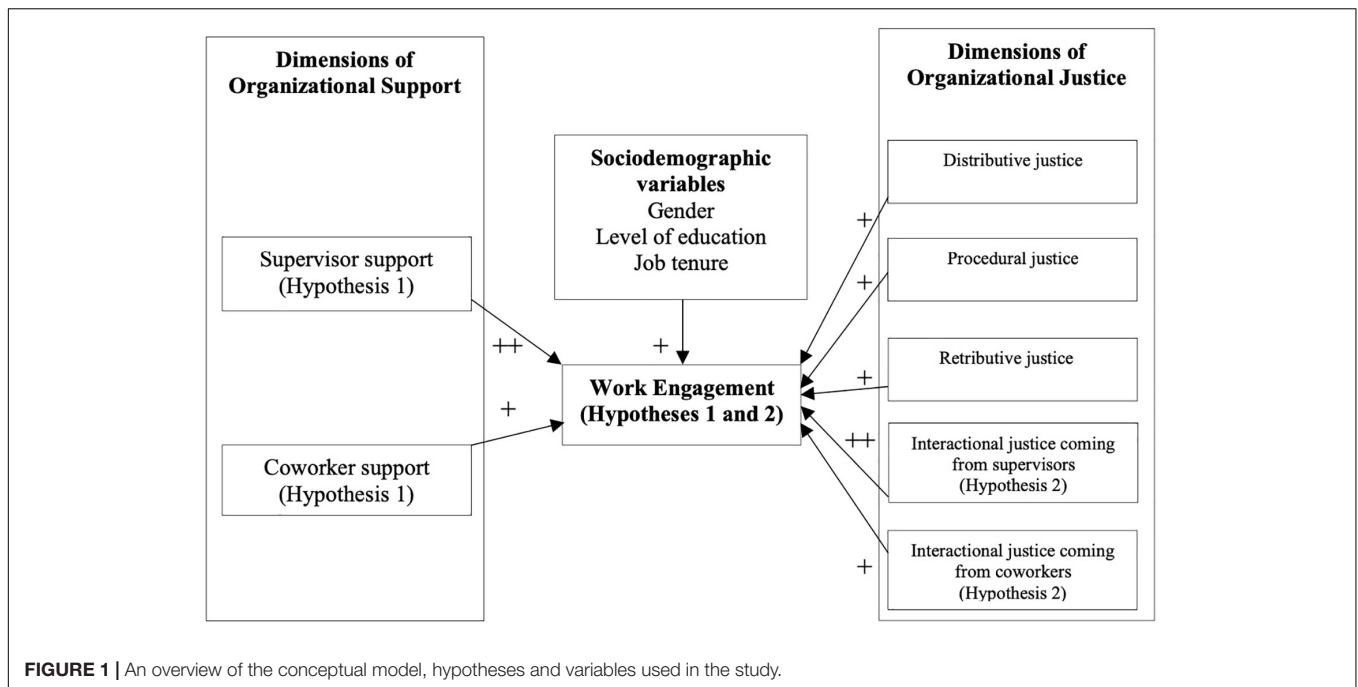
Dimensions of Organizational Support

Supervisor support (Hypothesis 1)

Coworker support (Hypothesis 1)

++

+

Sociodemographic variables
Gender
Level of education
Job tenure

+

Work Engagement (Hypotheses 1 and 2)

Dimensions of Organizational Justice

Distributive justice

+

Procedural justice

+

Retributive justice

+

Interactional justice coming from supervisors (Hypothesis 2)

++

Interactional justice coming from coworkers (Hypothesis 2)

+

**FIGURE 1 |** An overview of the conceptual model, hypotheses and variables used in the study.